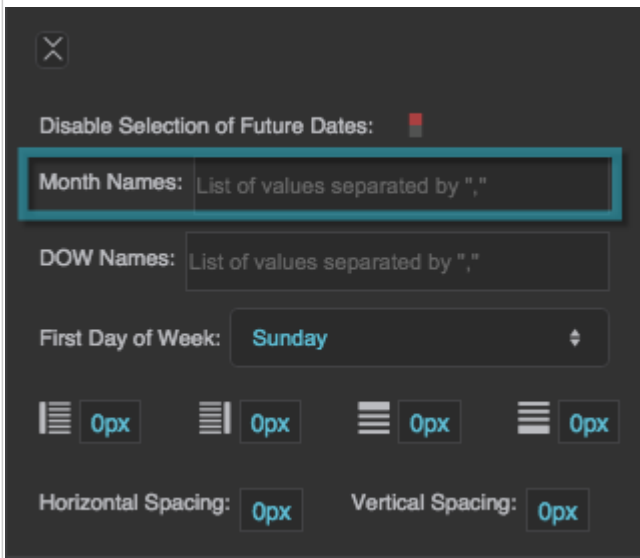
Disable Selection of Future Dates:

Month Names: List of values separated by ","

DOW Names: List of values separated by ","

First Day of Week: Sunday

0px 0px 0px 0px

Horizontal Spacing: 0px Vertical Spacing: 0px